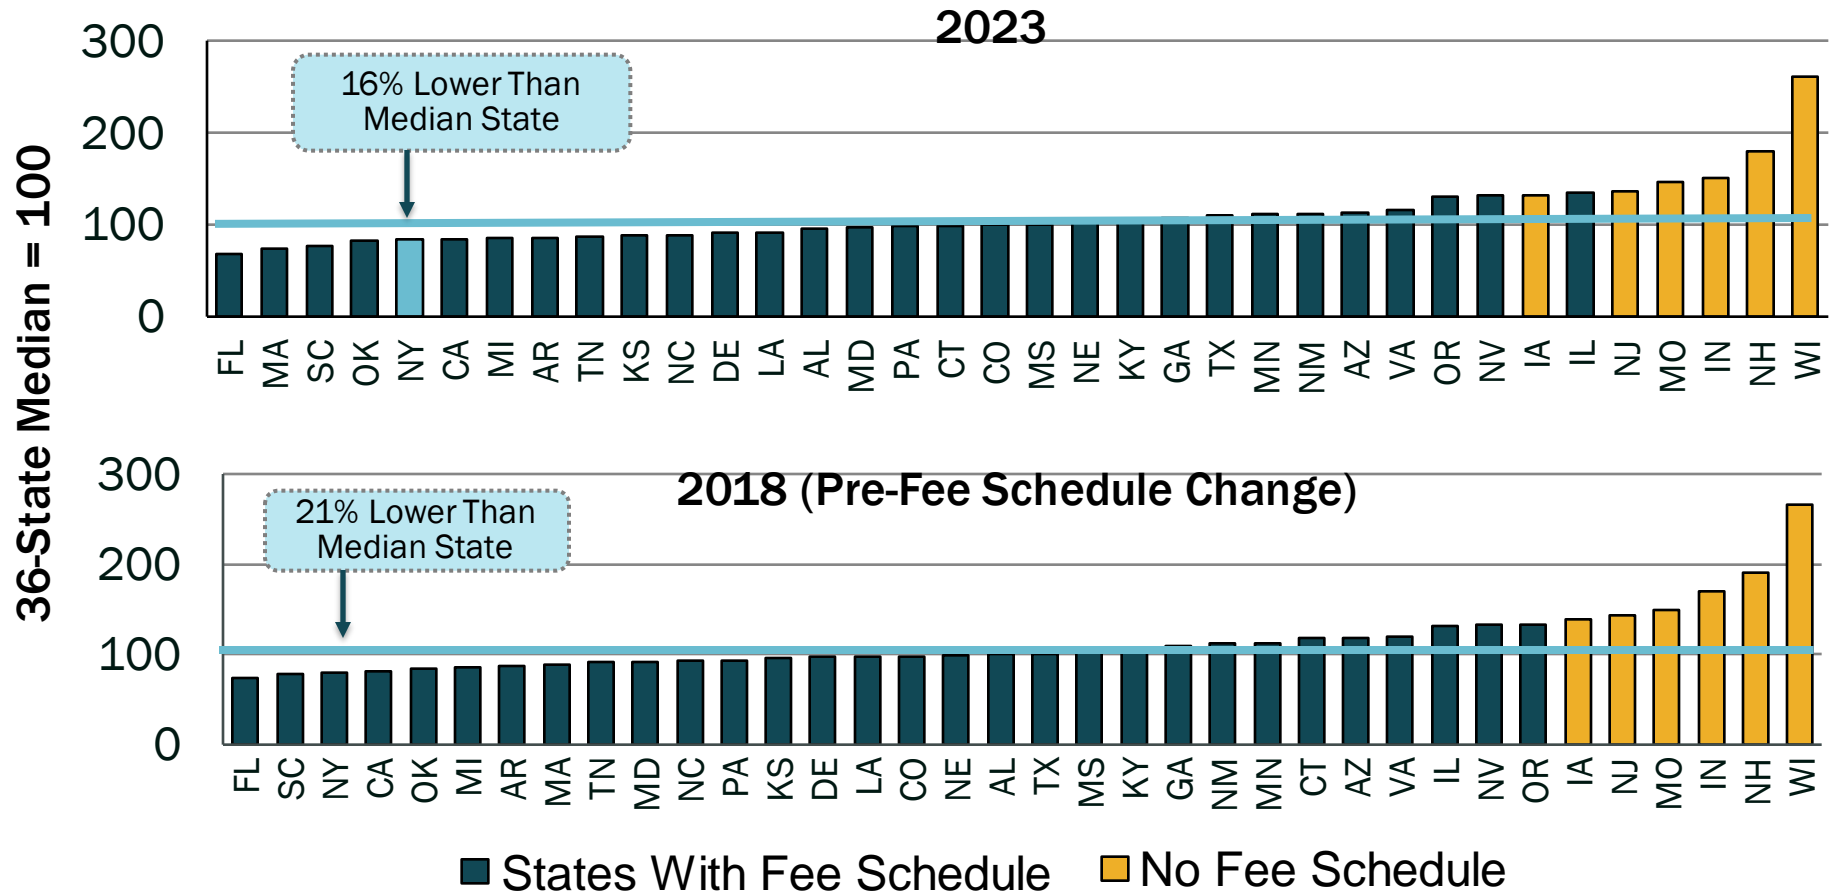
2023

36-State Median = 100

300
200
100
0

16% Lower Than Median State

FL MA SC OK NY CA MI AR TN KS NC DE LA AL MD PA CT CO MS NE KY GA TX MN NM AZ VA OR NV IA IL NJ MO IN NH WI

2018 (Pre-Fee Schedule Change)

300
200
100
0

21% Lower Than Median State

FL SC NY CA OK MI AR MA TN MD NC PA KS DE LA CO NE AL TX MS KY GA NM MN CT AZ VA IL NV OR IA NJ MO IN NH WI

States With Fee Schedule
No Fee Schedule